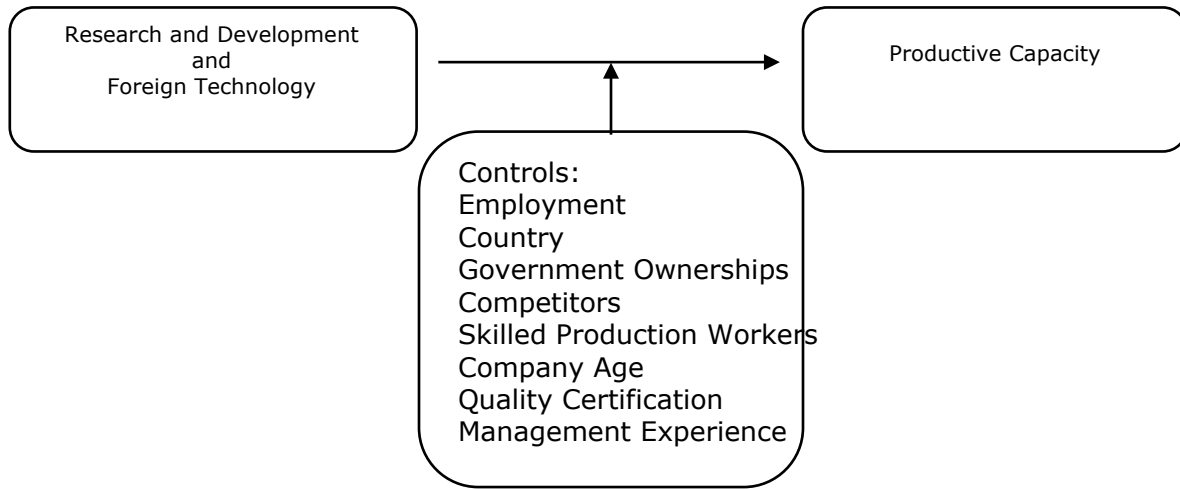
Research and Development
and
Foreign Technology

Productive Capacity

Controls:
Employment
Country
Government Ownerships
Competitors
Skilled Production Workers
Company Age
Quality Certification
Management Experience